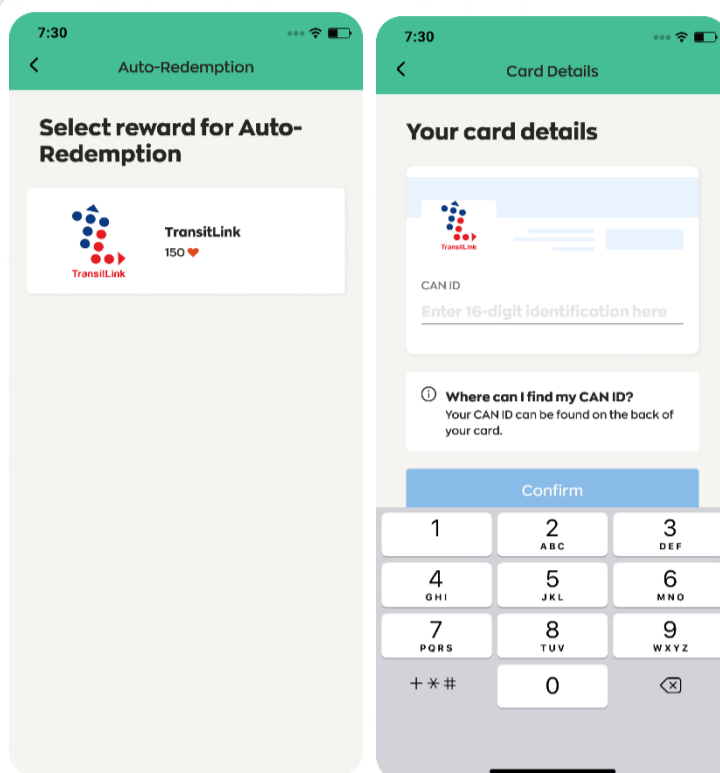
7:30

Auto-Redemption

Select reward for Auto-Redemption

TransitLink

TransitLink
150

7:30

Card Details

Your card details

TransitLink

CAN ID

Enter 16-digit identification here

Where can I find my CAN ID?
Your CAN ID can be found on the back of your card.

Confirm

1
2 ABC
3 DEF
4 GHI
5 JKL
6 MNO
7 PQRS
8 TUV
9 WXYZ
+ ∗ #
0